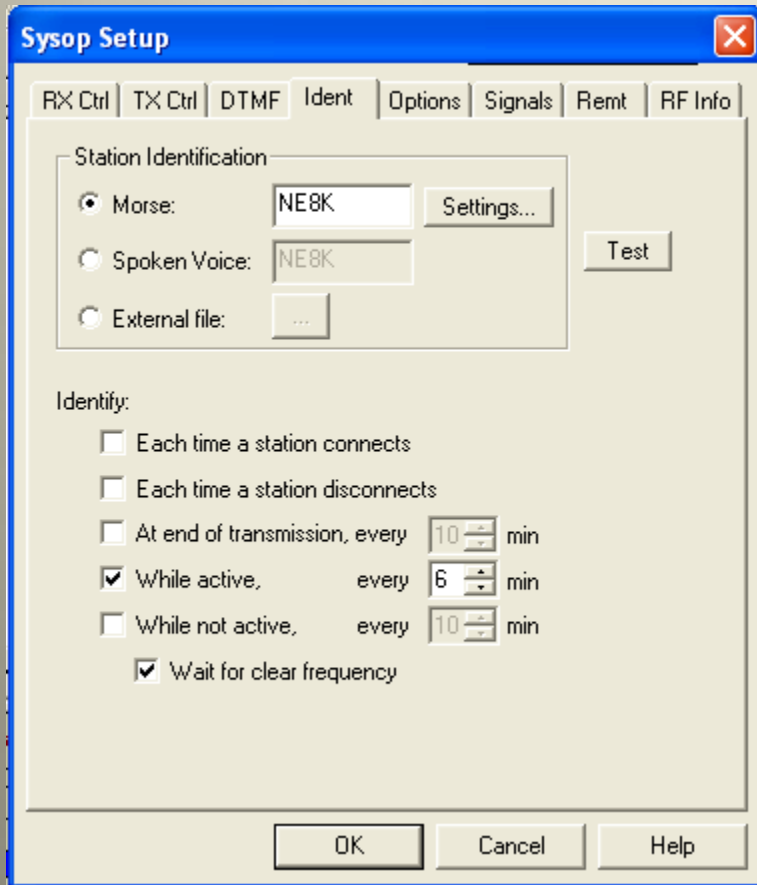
Sysop Setup

RX Ctrl | TX Ctrl | DTMF | Ident | Options | Signals | Remt | RF Info

Station Identification

Morse: NE8K Settings...

Spoken Voice: NE8K

External file: ...

Test

Identify:

Each time a station connects

Each time a station disconnects

At end of transmission, every 10 min

While active, every 6 min

While not active, every 10 min

Wait for clear frequency

OK Cancel Help